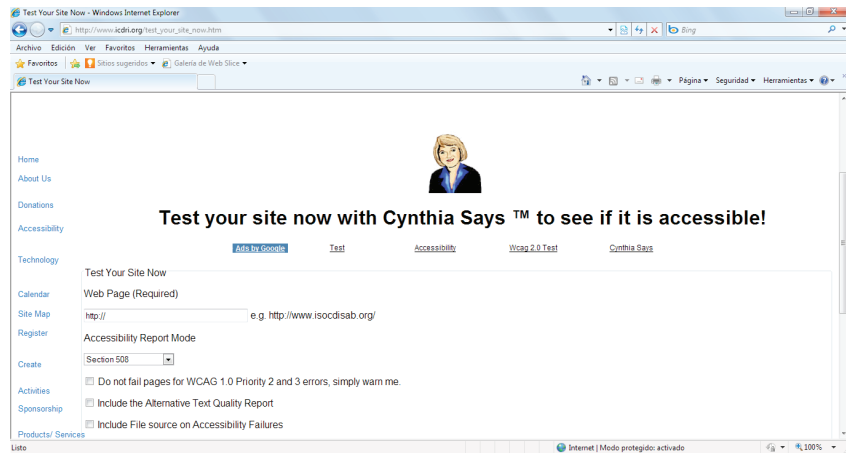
Test Your Site Now - Windows Internet Explorer

http://www.icdri.org/test_your_site_now.htm

Bing

Archivo Edición Ver Favoritos Herramientas Ayuda

Favoritos Sitios sugeridos Galería de Web Slice

Test Your Site Now

Página Seguridad Herramientas

Home
About Us
Donations
Accessibility
Technology
Calendar
Site Map
Register
Create
Activities
Sponsorship
Products/ Services

Test your site now with Cynthia Says ™ to see if it is accessible!

Ads by Google Test Accessibility Wcag 2.0 Test Cynthia Says

Test Your Site Now

Web Page (Required)

http:// e.g. http://www.isocdisab.org/

Accessibility Report Mode

Section 508

Do not fail pages for WCAG 1.0 Priority 2 and 3 errors, simply warn me.

Include the Alternative Text Quality Report

Include File source on Accessibility Failures

Listo

Internet | Modo protegido: activado

100%